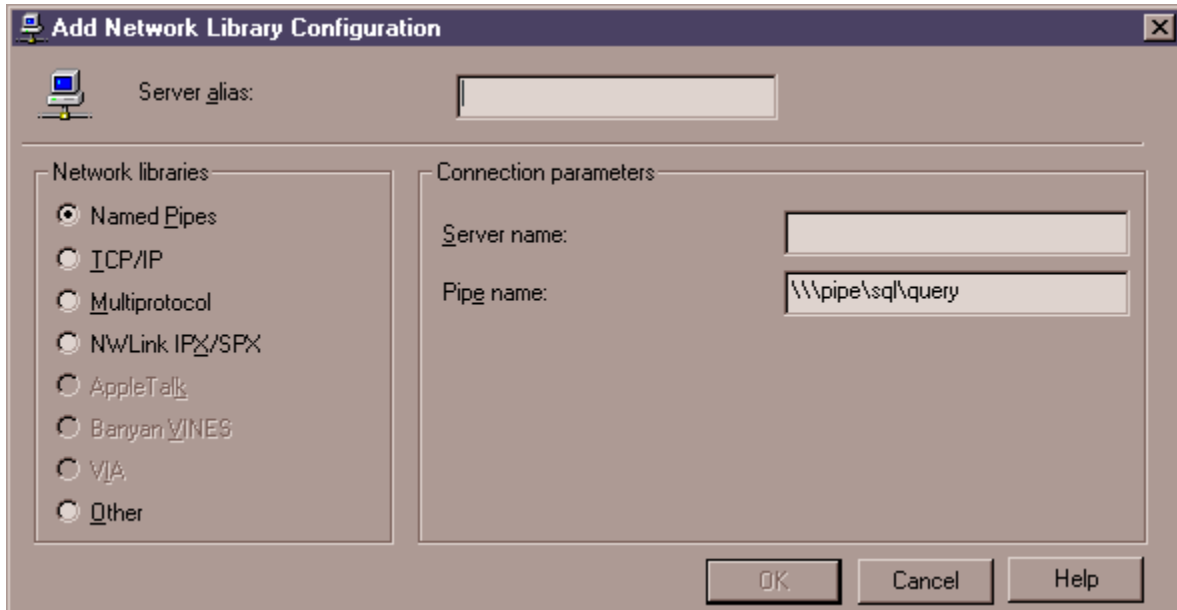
Add Network Library Configuration

Server alias:

Network libraries

Named Pipes

TCP/IP

Multiprotocol

NWLink IPX/SPX

AppleTalk

Banyan VINES

VIA

Other

Connection parameters

Server name:

Pipe name: \\\pipe\sql\query

OK

Cancel

Help